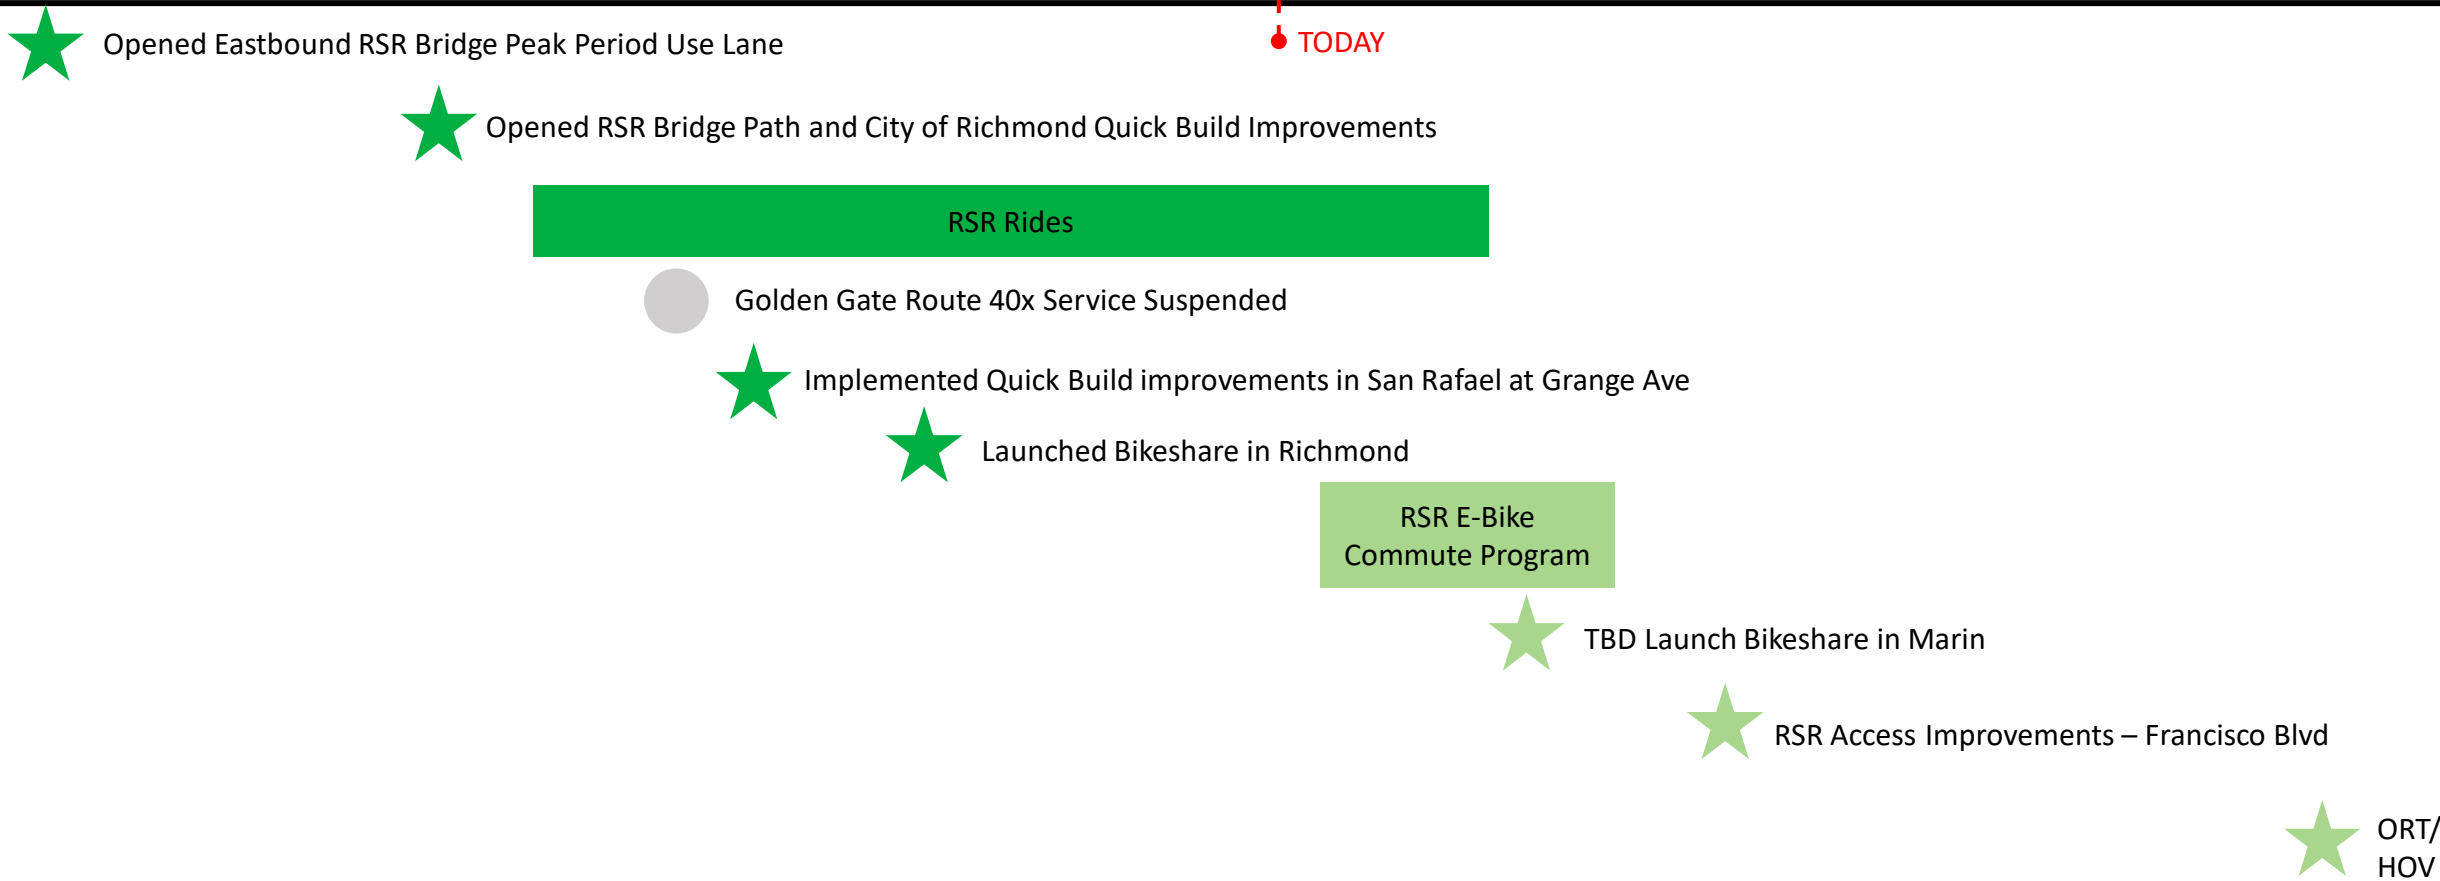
Opened Eastbound RSR Bridge Peak Period Use Lane

TODAY

Opened RSR Bridge Path and City of Richmond Quick Build Improvements

RSR Rides

Golden Gate Route 40x Service Suspended

Implemented Quick Build improvements in San Rafael at Grange Ave

Launched Bikeshare in Richmond

RSR E-Bike Commute Program

TBD Launch Bikeshare in Marin

RSR Access Improvements – Francisco Blvd

ORT/ HOV